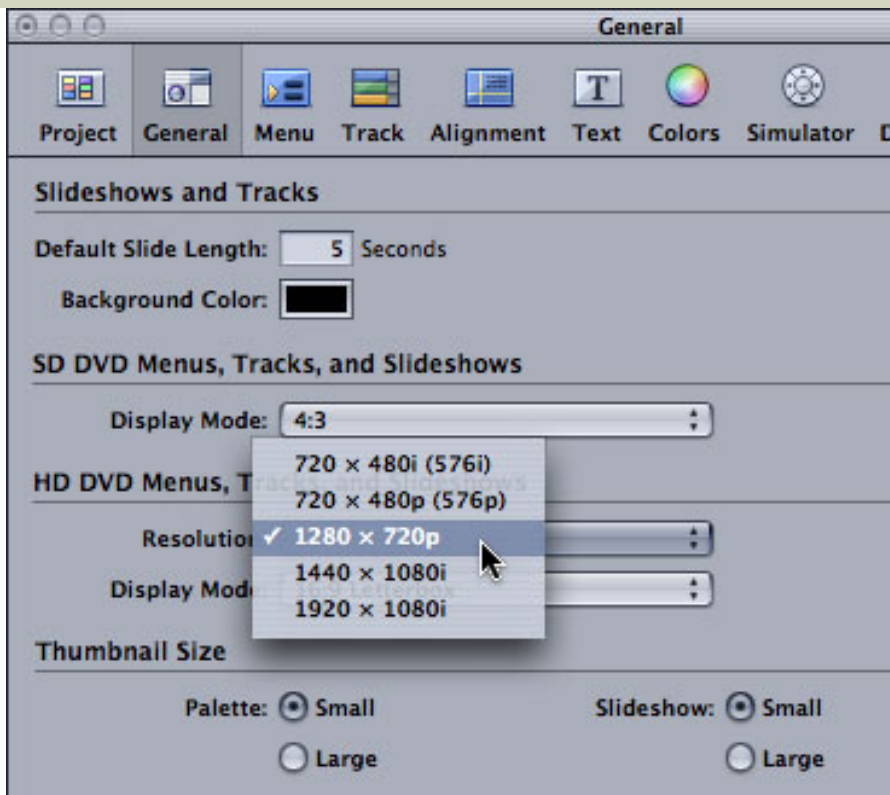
General

Project General Menu Track Alignment Text Colors Simulator D

Slideshows and Tracks

Default Slide Length: 5 Seconds

Background Color:

SD DVD Menus, Tracks, and Slideshows

Display Mode: 4:3

HD DVD Menus, T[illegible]

Resolutio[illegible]

Display Mod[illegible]

720 × 480i (576i)
720 × 480p (576p)
✓ 1280 × 720p
1440 × 1080i
1920 × 1080i

Thumbnail Size

Palette: Small
Large

Slideshow: Small
Large